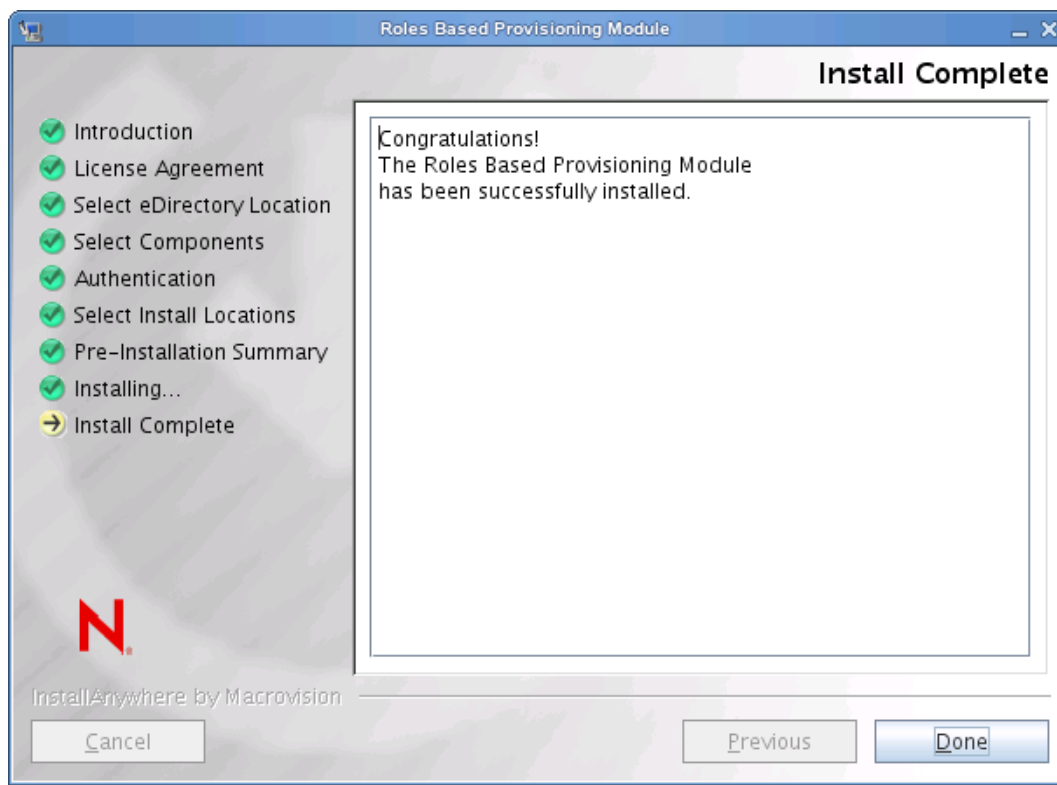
Roles Based Provisioning Module

Install Complete

Introduction
License Agreement
Select eDirectory Location
Select Components
Authentication
Select Install Locations
Pre-Installation Summary
Installing...
Install Complete

Congratulations!
The Roles Based Provisioning Module
has been successfully installed.

N

InstallAnywhere by Macrovision

Cancel

Previous

Done